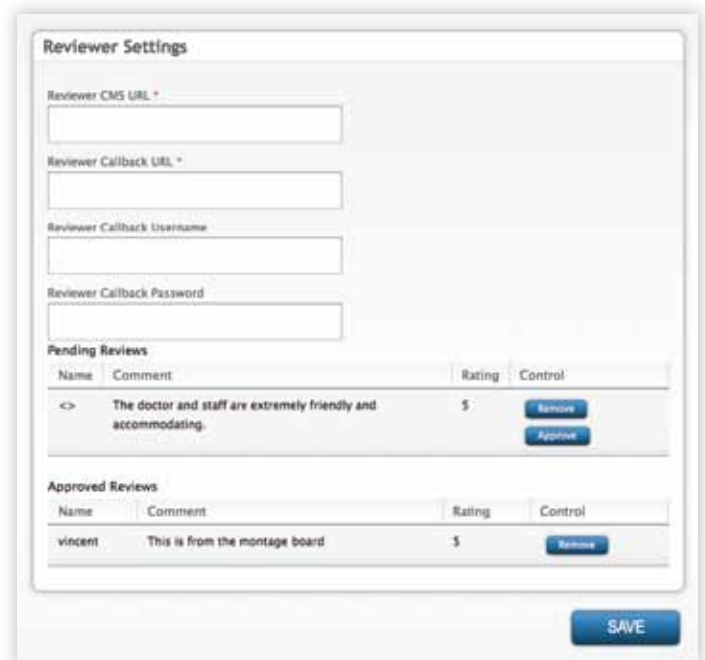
Reviewer Settings

Reviewer CMS URL *

Reviewer Callback URL *

Reviewer Callback Username

Reviewer Callback Password

Pending Reviews

| Name | Comment | Rating | Control |
|---|---|---|---|
| <> | The doctor and staff are extremely friendly and accommodating. | 5 | Remove Approve |

Approved Reviews

| Name | Comment | Rating | Control |
|---|---|---|---|
| vincent | This is from the montage board | 5 | Remove |

SAVE